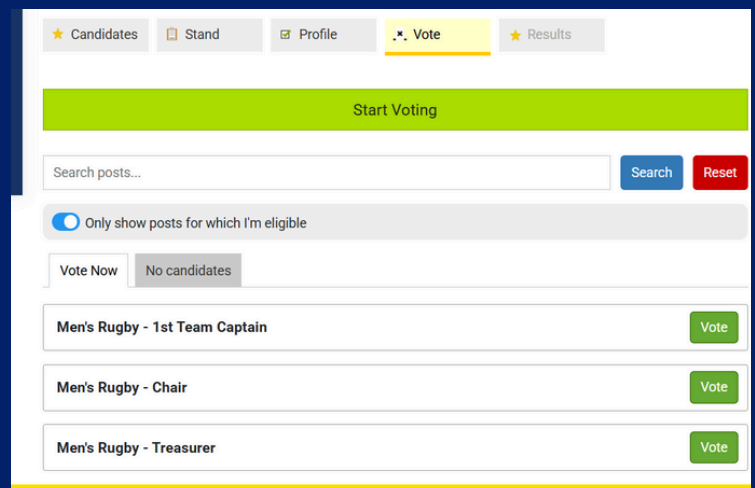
Candidates Stand Profile Vote Results

Start Voting

Search posts...

Search

Reset

Only show posts for which I'm eligible

Vote Now

No candidates

Men's Rugby - 1st Team Captain

Vote

Men's Rugby - Chair

Vote

Men's Rugby - Treasurer

Vote